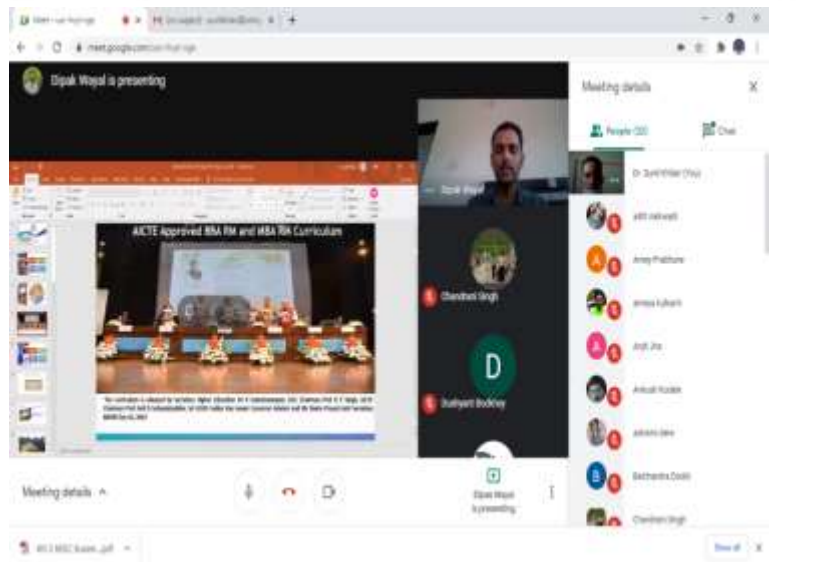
Meet - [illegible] × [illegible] × +

meet.google.com/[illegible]

Dipak Wayal is presenting

AICTE Approved BBA RM and MBA RM Curriculum

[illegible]

Dipak Wayal

Chandani Singh

D

Dushyant Bodkey

Meeting details

People (32)

Chat

Dr. Sunil Khilari (You)

aditi Aakavadi

Amey Pradhane

amisa kulkarni

Anjli Jha

Ankush Kudale

ashwini dere

Bachhendra Doshi

Chandani Singh

Meeting details ^

Dipak Wayal is presenting

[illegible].pdf

Show all ×